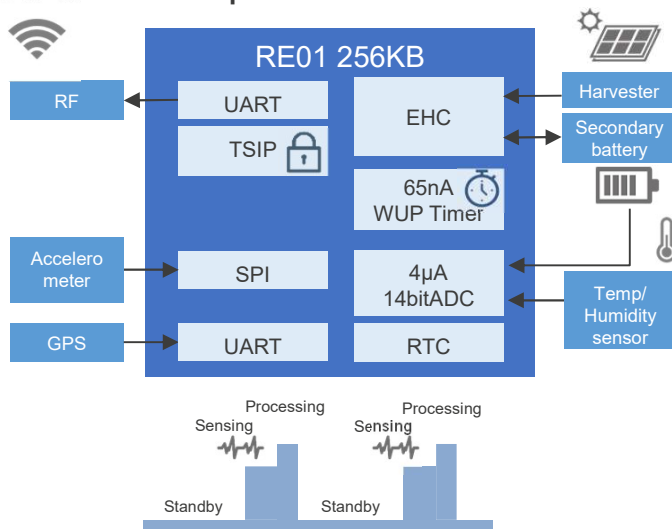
RE01 256KB

RF

UART

TSIP

EHC

Harvester

Secondary battery

65nA WUP Timer

Accelero meter

SPI

4μA 14bitADC

Temp/ Humidity sensor

GPS

UART

RTC

Processing

Sensing

Processing

Sensing

Standby

Standby